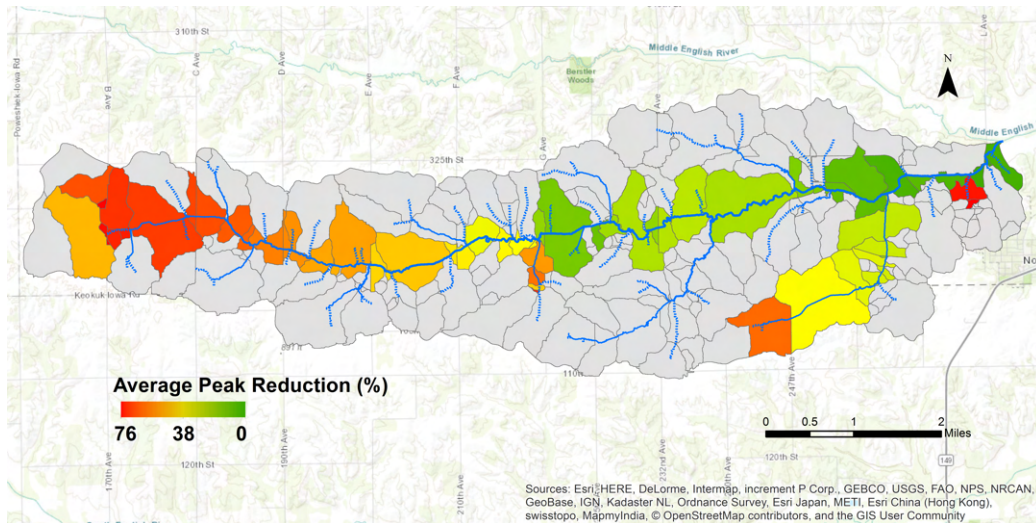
310th St

Middle English River

Poweshiek-Iowa Rd

B Ave

C Ave

D Ave

E Ave

F Ave

Bercher Woods

N

Middle English

325th St

G Ave

Keokuk-Iowa Rd

No

110th

247th Ave

Average Peak Reduction (%)

76 38 0

0 0.5 1 2 Miles

120th St

120th St

170th Ave

190th Ave

210th Ave

232nd Ave

149

Sources: Esri, HERE, DeLorme, Intermap, increment P Corp., GEBCO, USGS, FAO, NPS, NRCAN, GeoBase, IGN, Kadaster NL, Ordnance Survey, Esri Japan, METI, Esri China (Hong Kong), swisstopo, MapmyIndia, © OpenStreetMap contributors, and the GIS User Community